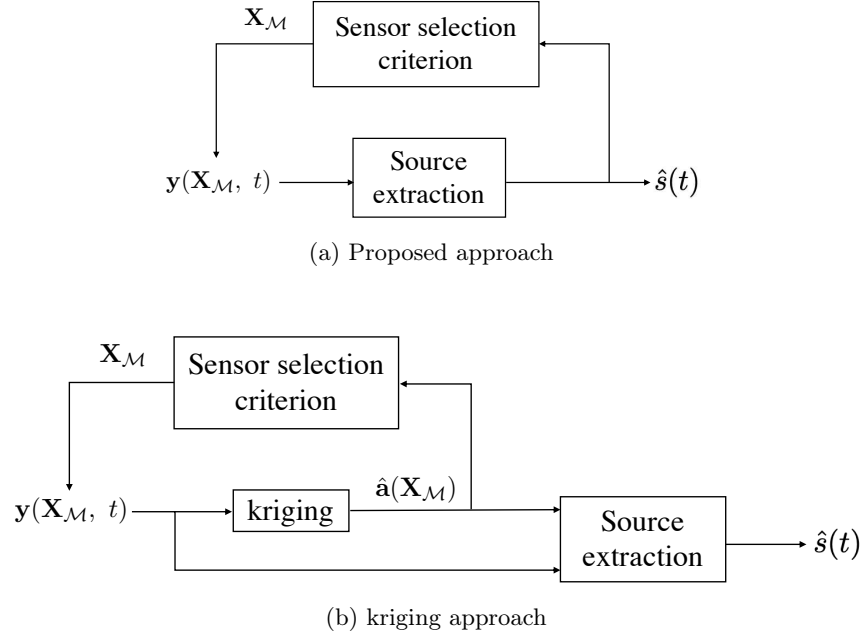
$\mathbf{X}_{\mathcal{M}}$

Sensor selection criterion

$\mathbf{y}(\mathbf{X}_{\mathcal{M}},\ t)$

Source extraction

$\hat{s}(t)$

(a) Proposed approach

$\mathbf{X}_{\mathcal{M}}$

Sensor selection criterion

$\mathbf{y}(\mathbf{X}_{\mathcal{M}},\ t)$

kriging

$\hat{\mathbf{a}}(\mathbf{X}_{\mathcal{M}})$

Source extraction

$\hat{s}(t)$

(b) kriging approach